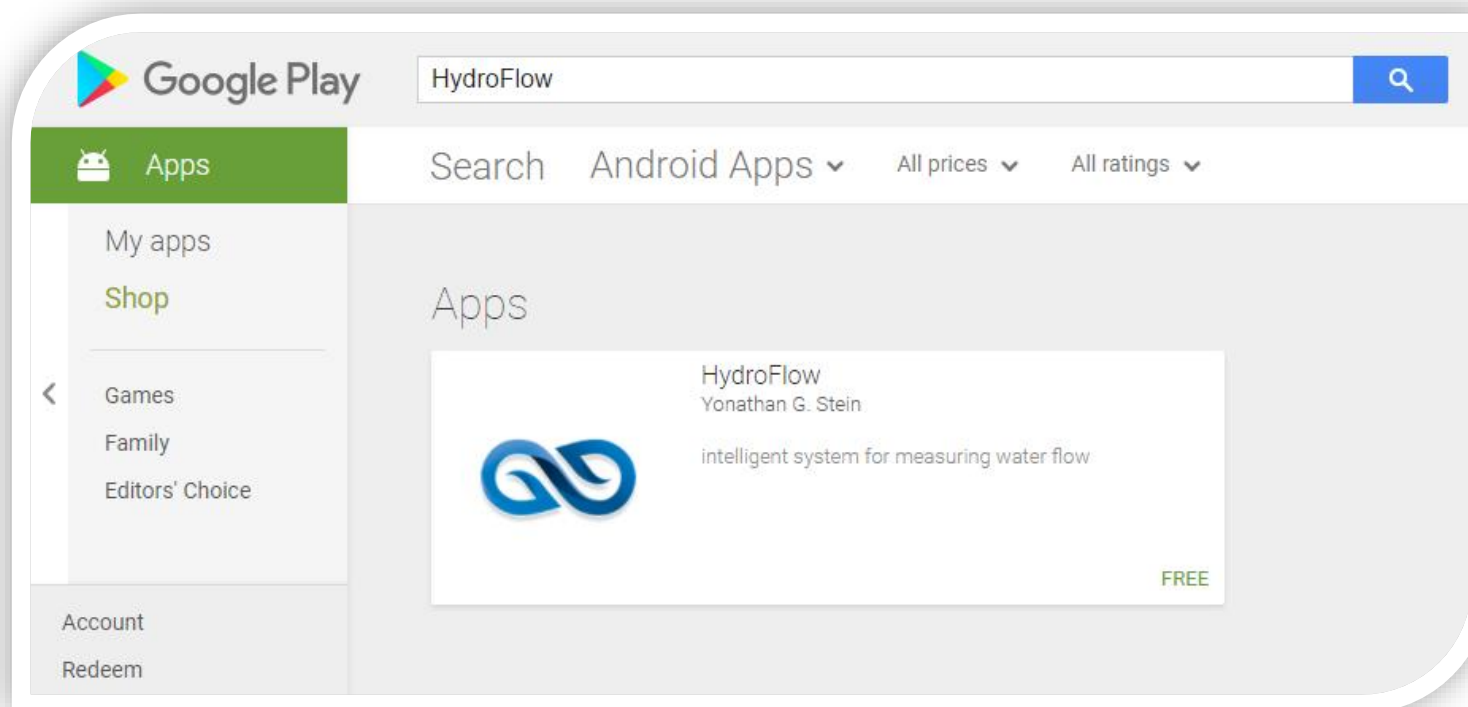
Google Play

HydroFlow

Apps

Search Android Apps All prices All ratings

My apps
Shop

Games
Family
Editors' Choice

Account
Redeem

Apps

HydroFlow
Yonathan G. Stein

intelligent system for measuring water flow

FREE